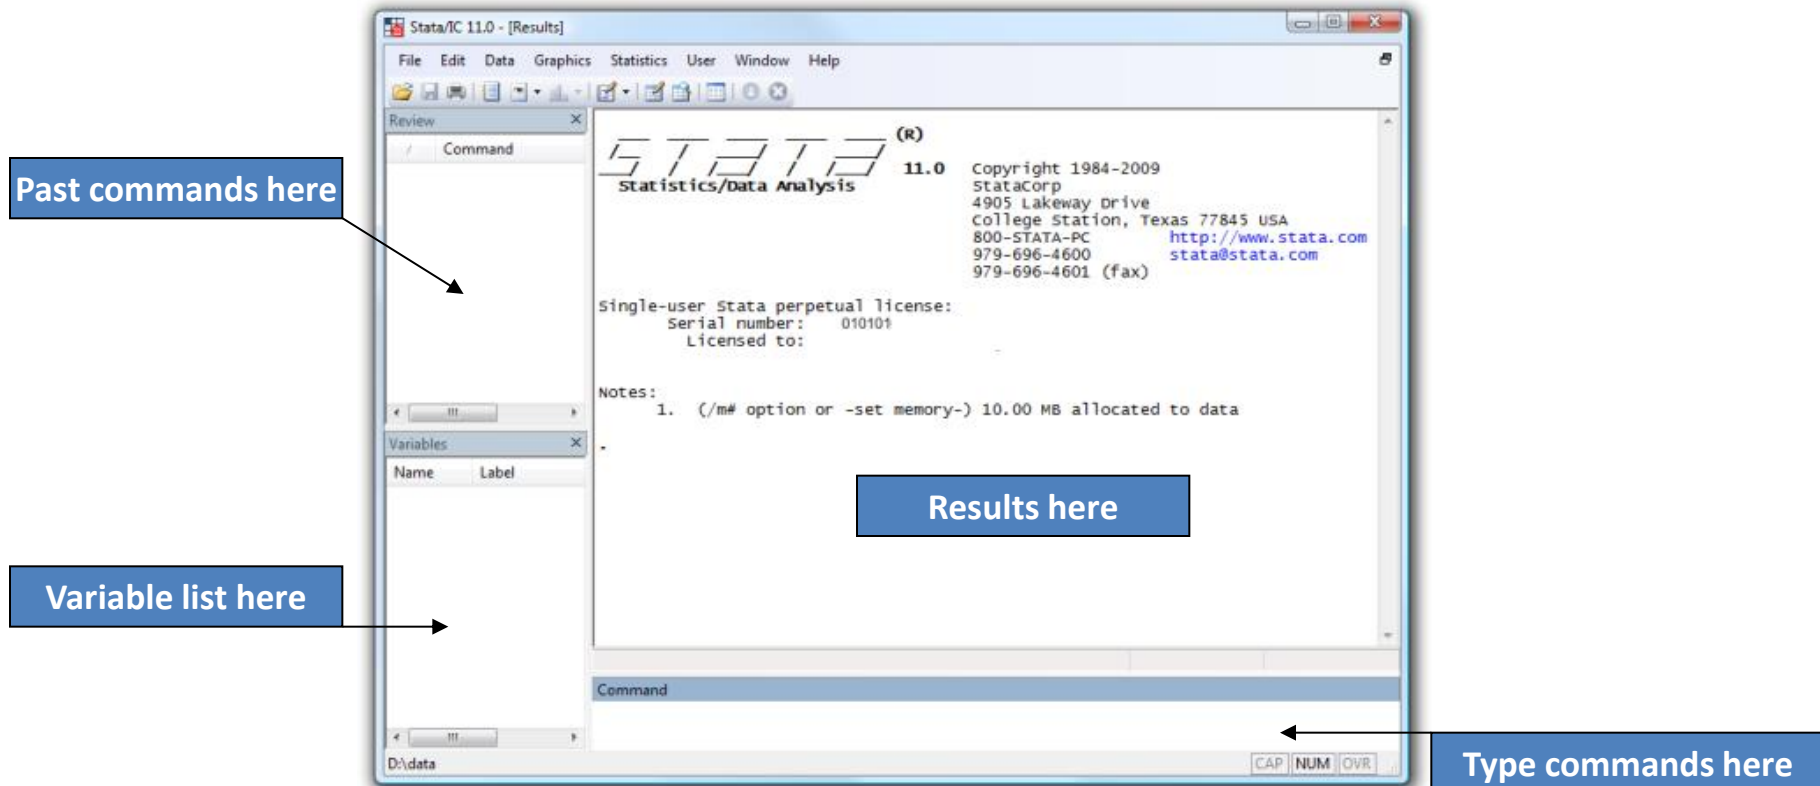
Stata/IC 11.0 - [Results]

File Edit Data Graphics Statistics User Window Help

Review

Command

Past commands here

Variables

Name Label

Variable list here

(R)

11.0 Copyright 1984-2009
Statistics/Data Analysis StataCorp
4905 Lakeway Drive
College Station, Texas 77845 USA
800-STATA-PC http://www.stata.com
979-696-4600 stata@stata.com
979-696-4601 (fax)

Single-user Stata perpetual license:
Serial number: 010101
Licensed to:

Notes:
1. (/m# option or -set memory-) 10.00 MB allocated to data

.

Results here

Command

Type commands here

D:\data

CAP NUM OVR